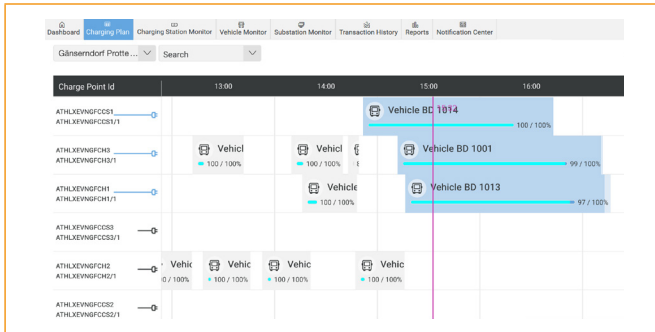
Dashboard | Charging Plan | Charging Station Monitor | Vehicle Monitor | Substation Monitor | Transaction History | Reports | Notification Center

Gänserndorf Protte...
Search

| Charge Point Id | 13:00 | 14:00 | 15:00 | 16:00 |
|---|---|---|---|---|
| ATHLXEVNGFCCS1 ATHLXEVNGFCCS1/1 | | | Vehicle BD 1014 100 / 100% | |
| ATHLXEVNGFCH3 ATHLXEVNGFCH3/1 | Vehicl 100 / 100% | Vehicle 100 / 100% | Vehicle BD 1001 99 / 100% | |
| ATHLXEVNGFCH1 ATHLXEVNGFCH1/1 | | Vehicle 100 / 100% | Vehicle BD 1013 97 / 100% | |
| ATHLXEVNGFCCS3 ATHLXEVNGFCCS3/1 | | | | |
| ATHLXEVNGFCH2 ATHLXEVNGFCH2/1 | Vehic 0 / 100% Vehic 100 / 100% | Vehic 100 / 100% | Vehic 100 / 100% | |
| ATHLXEVNGFCCS2 ATHLXEVNGFCCS2/1 | | | | |